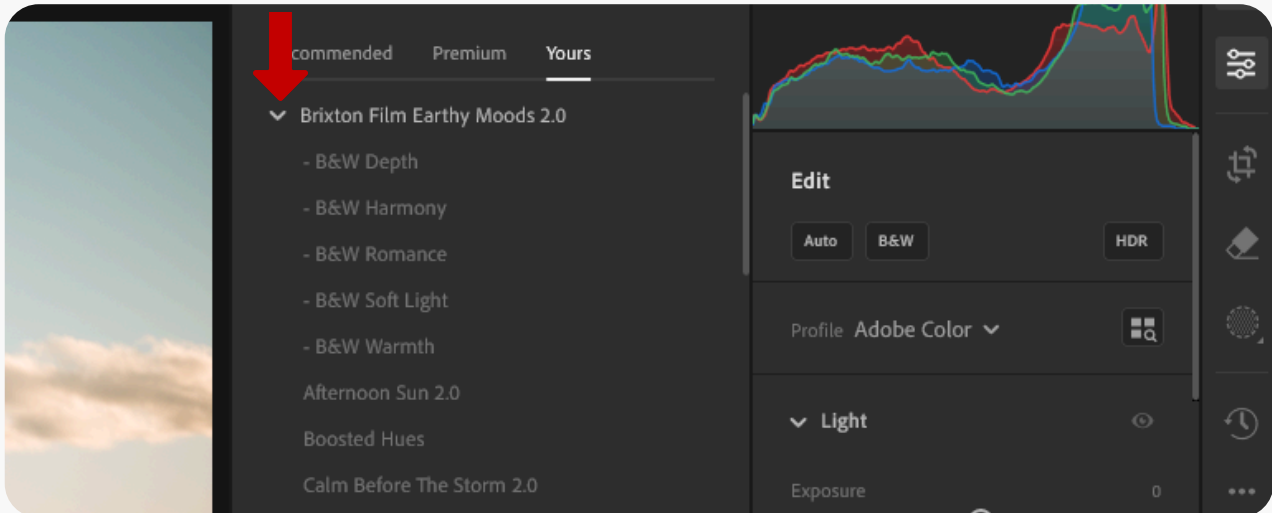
commended Premium Yours

Brixton Film Earthy Moods 2.0

- B&W Depth

- B&W Harmony

- B&W Romance

- B&W Soft Light

- B&W Warmth

Afternoon Sun 2.0

Boosted Hues

Calm Before The Storm 2.0

Edit

Auto B&W HDR

Profile Adobe Color

Light

Exposure 0